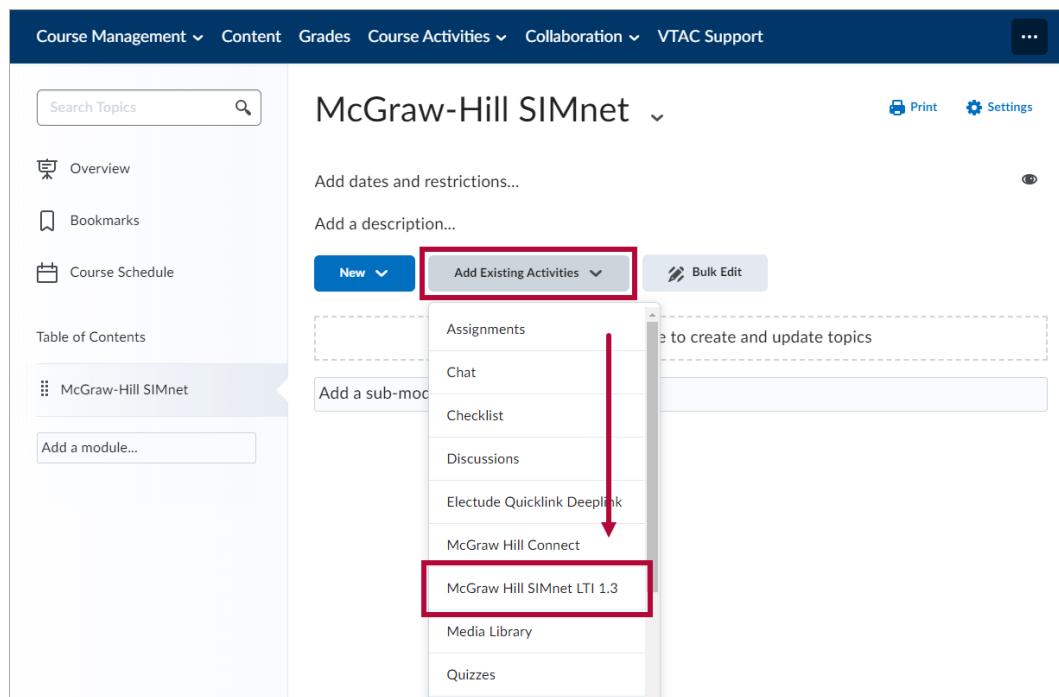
Course Management Content Grades Course Activities Collaboration VTAC Support

Search Topics

Overview

Bookmarks

Course Schedule

Table of Contents

McGraw-Hill SIMnet

Add a module...

McGraw-Hill SIMnet

Print Settings

Add dates and restrictions...

Add a description...

New

Add Existing Activities

Bulk Edit

e to create and update topics

Add a sub-mod

Assignments

Chat

Checklist

Discussions

Electude Quicklink Deeplink

McGraw Hill Connect

McGraw Hill SIMnet LTI 1.3

Media Library

Quizzes